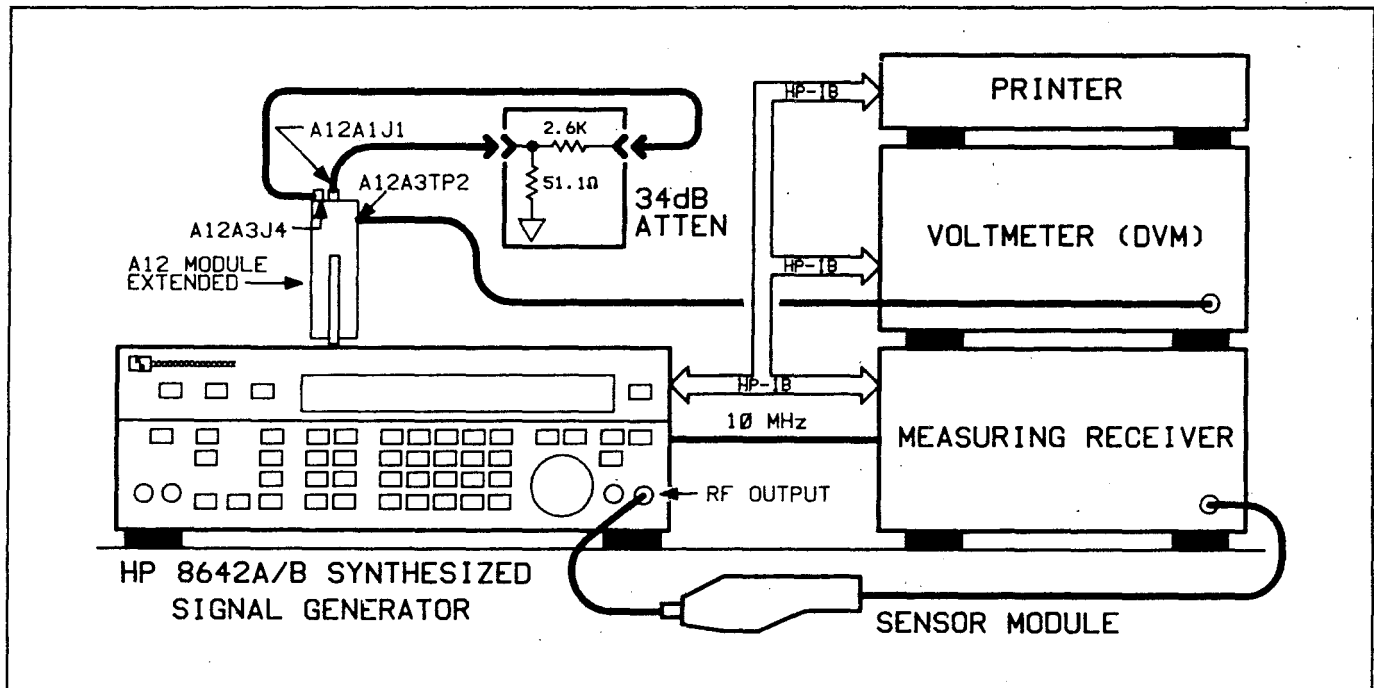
A12A1J1

A12A3TP2

2.6K

51.1Ω

34dB ATTEN

A12A3J4

A12 MODULE EXTENDED

HP-IB

PRINTER

VOLTMETER (DVM)

HP-IB

HP-IB

10 MHz

MEASURING RECEIVER

RF OUTPUT

HP 8642A/B SYNTHESIZED SIGNAL GENERATOR

SENSOR MODULE